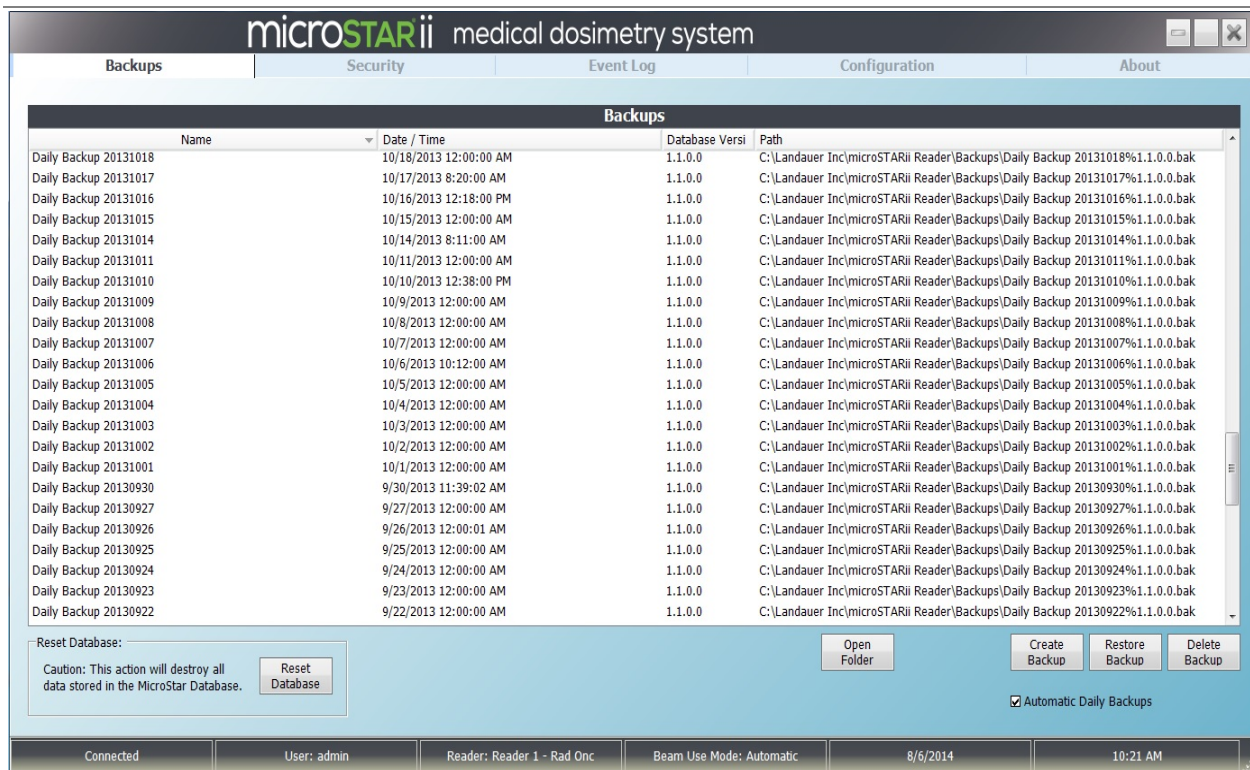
microSTARii medical dosimetry system

Backups | Security | Event Log | Configuration | About

Backups

| Name | Date / Time | Database Versi | Path |
|---|---|---|---|
| Daily Backup 20131018 | 10/18/2013 12:00:00 AM | 1.1.0.0 | C:\Landauer Inc\microSTARii Reader\Backups\Daily Backup 20131018%1.1.0.0.bak |
| Daily Backup 20131017 | 10/17/2013 8:20:00 AM | 1.1.0.0 | C:\Landauer Inc\microSTARii Reader\Backups\Daily Backup 20131017%1.1.0.0.bak |
| Daily Backup 20131016 | 10/16/2013 12:18:00 PM | 1.1.0.0 | C:\Landauer Inc\microSTARii Reader\Backups\Daily Backup 20131016%1.1.0.0.bak |
| Daily Backup 20131015 | 10/15/2013 12:00:00 AM | 1.1.0.0 | C:\Landauer Inc\microSTARii Reader\Backups\Daily Backup 20131015%1.1.0.0.bak |
| Daily Backup 20131014 | 10/14/2013 8:11:00 AM | 1.1.0.0 | C:\Landauer Inc\microSTARii Reader\Backups\Daily Backup 20131014%1.1.0.0.bak |
| Daily Backup 20131011 | 10/11/2013 12:00:00 AM | 1.1.0.0 | C:\Landauer Inc\microSTARii Reader\Backups\Daily Backup 20131011%1.1.0.0.bak |
| Daily Backup 20131010 | 10/10/2013 12:38:00 PM | 1.1.0.0 | C:\Landauer Inc\microSTARii Reader\Backups\Daily Backup 20131010%1.1.0.0.bak |
| Daily Backup 20131009 | 10/9/2013 12:00:00 AM | 1.1.0.0 | C:\Landauer Inc\microSTARii Reader\Backups\Daily Backup 20131009%1.1.0.0.bak |
| Daily Backup 20131008 | 10/8/2013 12:00:00 AM | 1.1.0.0 | C:\Landauer Inc\microSTARii Reader\Backups\Daily Backup 20131008%1.1.0.0.bak |
| Daily Backup 20131007 | 10/7/2013 12:00:00 AM | 1.1.0.0 | C:\Landauer Inc\microSTARii Reader\Backups\Daily Backup 20131007%1.1.0.0.bak |
| Daily Backup 20131006 | 10/6/2013 10:12:00 AM | 1.1.0.0 | C:\Landauer Inc\microSTARii Reader\Backups\Daily Backup 20131006%1.1.0.0.bak |
| Daily Backup 20131005 | 10/5/2013 12:00:00 AM | 1.1.0.0 | C:\Landauer Inc\microSTARii Reader\Backups\Daily Backup 20131005%1.1.0.0.bak |
| Daily Backup 20131004 | 10/4/2013 12:00:00 AM | 1.1.0.0 | C:\Landauer Inc\microSTARii Reader\Backups\Daily Backup 20131004%1.1.0.0.bak |
| Daily Backup 20131003 | 10/3/2013 12:00:00 AM | 1.1.0.0 | C:\Landauer Inc\microSTARii Reader\Backups\Daily Backup 20131003%1.1.0.0.bak |
| Daily Backup 20131002 | 10/2/2013 12:00:00 AM | 1.1.0.0 | C:\Landauer Inc\microSTARii Reader\Backups\Daily Backup 20131002%1.1.0.0.bak |
| Daily Backup 20131001 | 10/1/2013 12:00:00 AM | 1.1.0.0 | C:\Landauer Inc\microSTARii Reader\Backups\Daily Backup 20131001%1.1.0.0.bak |
| Daily Backup 20130930 | 9/30/2013 11:39:02 AM | 1.1.0.0 | C:\Landauer Inc\microSTARii Reader\Backups\Daily Backup 20130930%1.1.0.0.bak |
| Daily Backup 20130927 | 9/27/2013 12:00:00 AM | 1.1.0.0 | C:\Landauer Inc\microSTARii Reader\Backups\Daily Backup 20130927%1.1.0.0.bak |
| Daily Backup 20130926 | 9/26/2013 12:00:01 AM | 1.1.0.0 | C:\Landauer Inc\microSTARii Reader\Backups\Daily Backup 20130926%1.1.0.0.bak |
| Daily Backup 20130925 | 9/25/2013 12:00:00 AM | 1.1.0.0 | C:\Landauer Inc\microSTARii Reader\Backups\Daily Backup 20130925%1.1.0.0.bak |
| Daily Backup 20130924 | 9/24/2013 12:00:00 AM | 1.1.0.0 | C:\Landauer Inc\microSTARii Reader\Backups\Daily Backup 20130924%1.1.0.0.bak |
| Daily Backup 20130923 | 9/23/2013 12:00:00 AM | 1.1.0.0 | C:\Landauer Inc\microSTARii Reader\Backups\Daily Backup 20130923%1.1.0.0.bak |
| Daily Backup 20130922 | 9/22/2013 12:00:00 AM | 1.1.0.0 | C:\Landauer Inc\microSTARii Reader\Backups\Daily Backup 20130922%1.1.0.0.bak |

Reset Database:
Caution: This action will destroy all data stored in the MicroStar Database.
Reset Database

Open Folder
Create Backup
Restore Backup
Delete Backup
Automatic Daily Backups

Connected | User: admin | Reader: Reader 1 - Rad Onc | Beam Use Mode: Automatic | 8/6/2014 | 10:21 AM